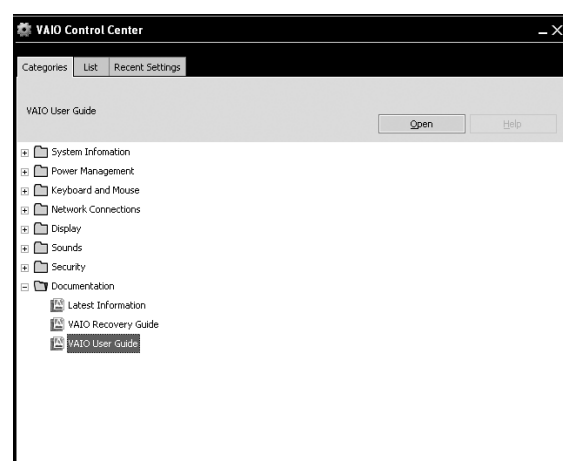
VAIO Control Center
_ X
Categories | List | Recent Settings

VAIO User Guide
Open
Help

System Infomation
Power Management
Keyboard and Mouse
Network Connections
Display
Sounds
Security
Documentation
Latest Information
VAIO Recovery Guide
VAIO User Guide